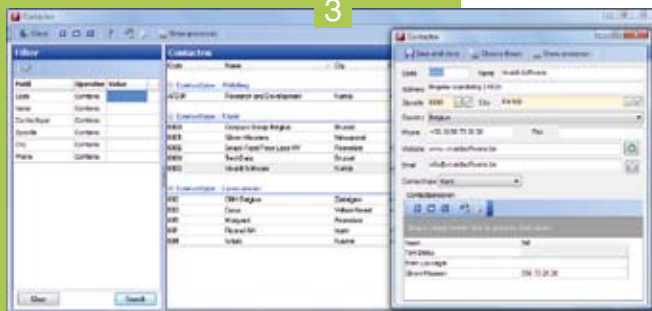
3

Contacten

Filter

| Field | Operator | Value |
|---|---|---|
| Code | Contains | |
| Name | Contains | |
| Zip code | Contains | |
| Country | Contains | |
| City | Contains | |
| Phone | Contains | |

Clear

Search

Contacten

Code

Name

City

Contacttype: Publishing

Research and Development

Contacttype: Klant

Company Group Belgium

Brussel

Contacttype: Leverancier

Contacten

Save and close

Close

Show processes

Code

Name

Vmidt Software

Address

Zip code

City

Country

Belgium

Phone

Fax

Website

Email

Contacttype

Klant

Contactpersonen

Naam

Tel